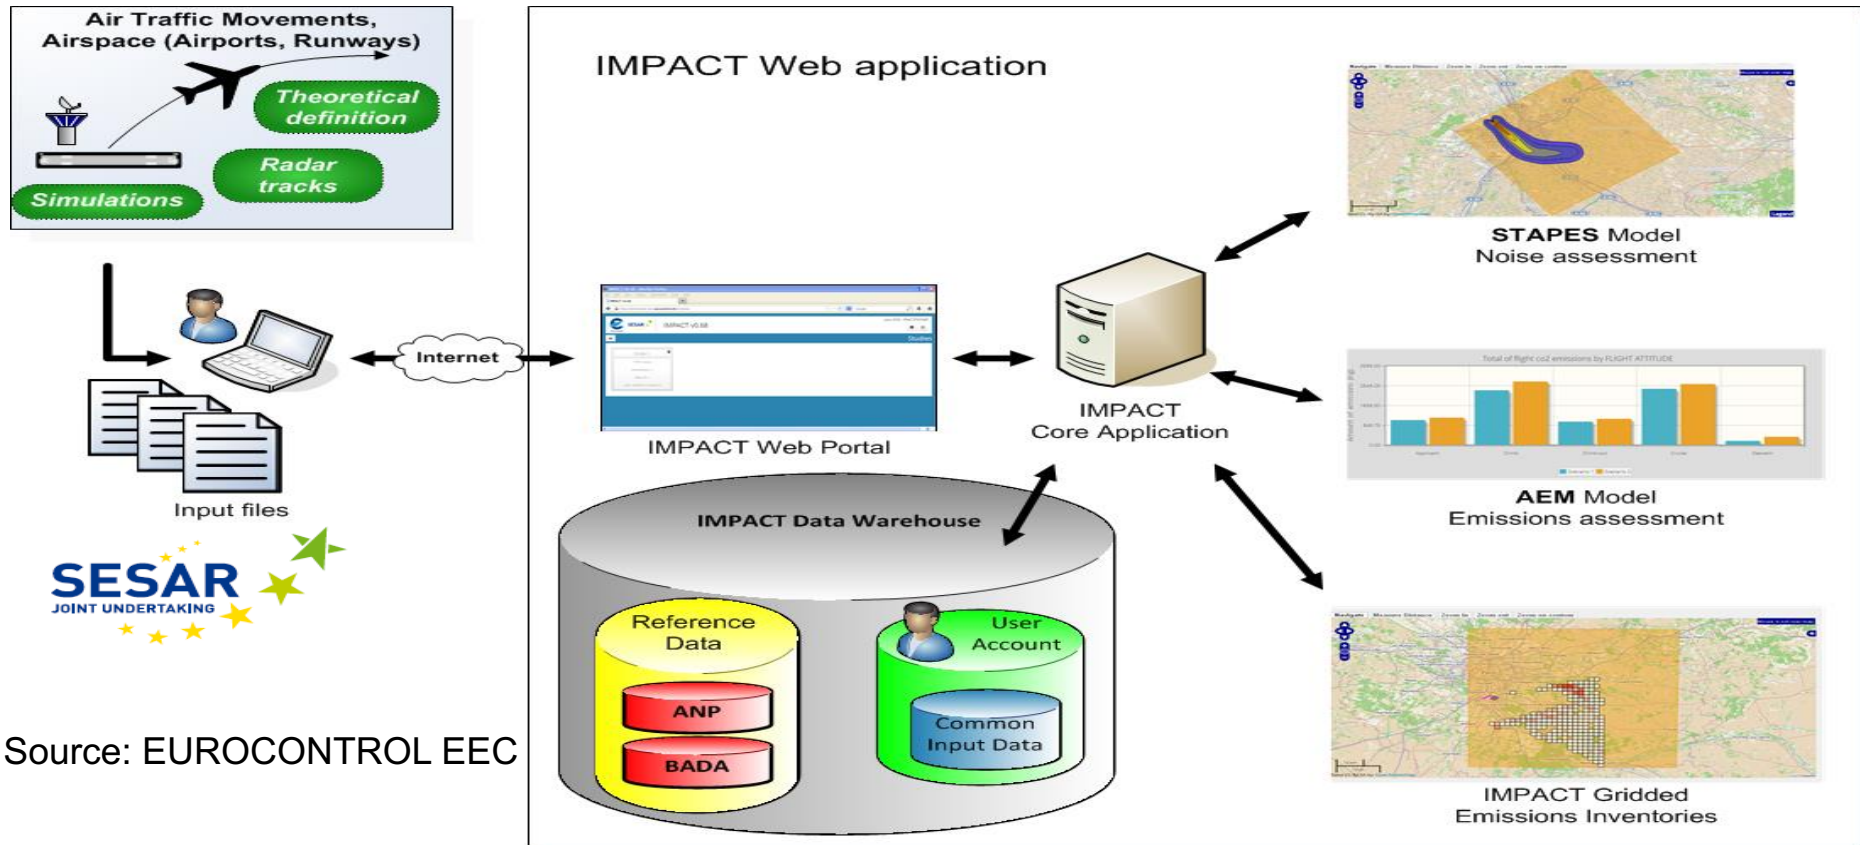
Air Traffic Movements, Airspace (Airports, Runways)

Theoretical definition

Radar tracks

Simulations

Internet

Input files

SESAR
JOINT UNDERTAKING

Source: EUROCONTROL EEC

IMPACT Web application

IMPACT Web Portal

IMPACT
Core Application

STAPES Model
Noise assessment

Total of flight co2 emissions by FLIGHT ATTITUDE

AEM Model
Emissions assessment

IMPACT Gridded
Emissions Inventories

IMPACT Data Warehouse

Reference Data

ANP

BADA

User Account

Common Input Data